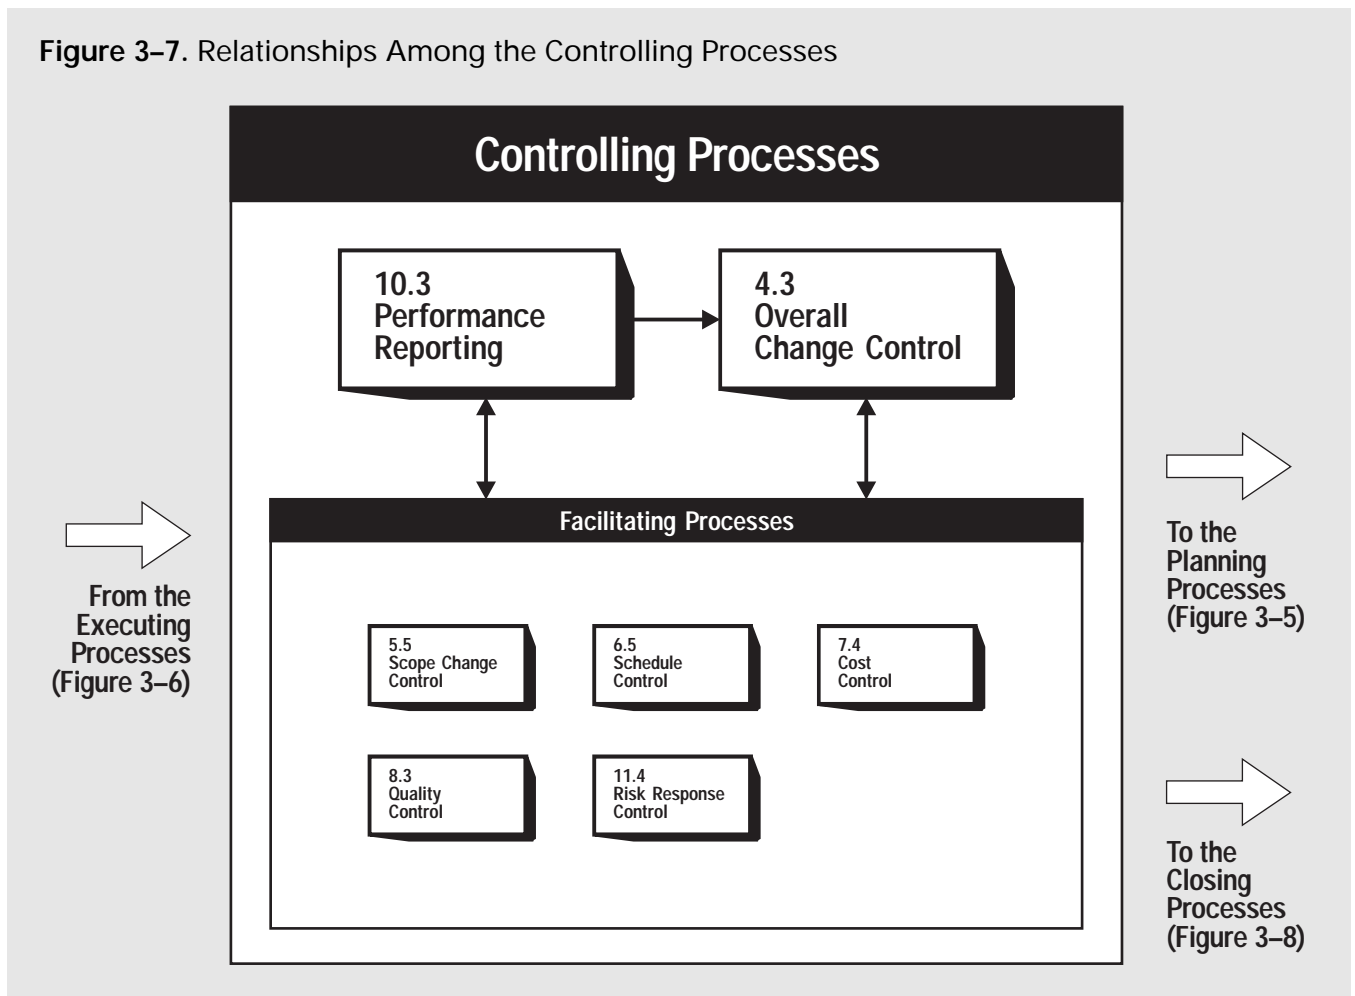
**Figure 3–7.** Relationships Among the Controlling Processes

Controlling Processes

10.3
Performance
Reporting

4.3
Overall
Change Control

Facilitating Processes

5.5
Scope Change
Control

6.5
Schedule
Control

7.4
Cost
Control

8.3
Quality
Control

11.4
Risk Response
Control

From the
Executing
Processes
(Figure 3–6)

To the
Planning
Processes
(Figure 3–5)

To the
Closing
Processes
(Figure 3–8)